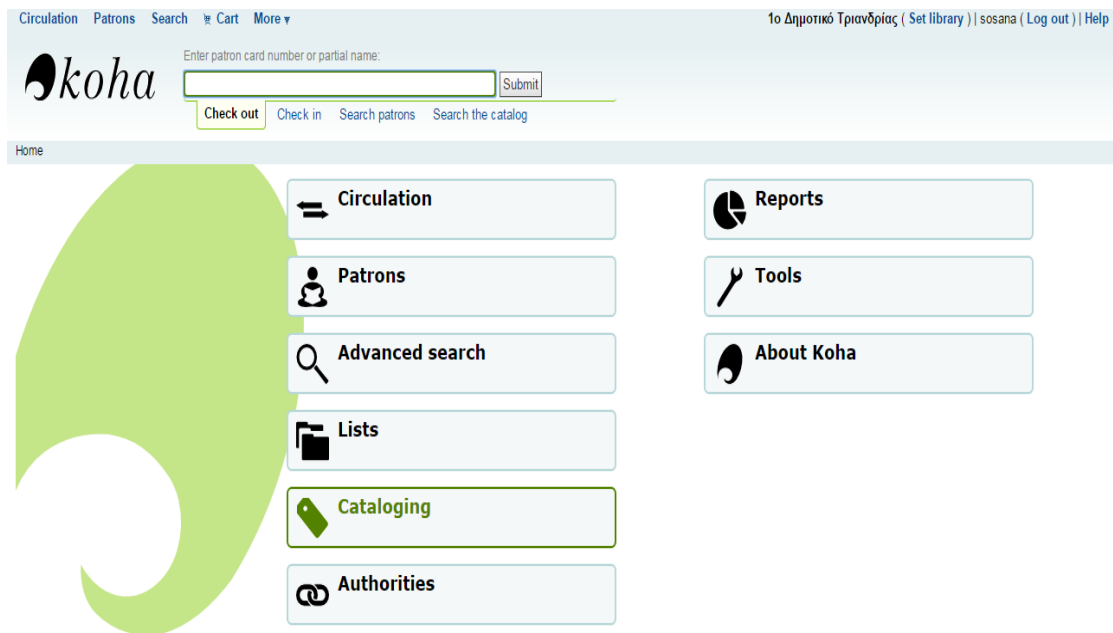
Circulation Patrons Search Cart More ▾

1ο Δημοτικό Τριανδρίας ( Set library ) | sosana ( Log out ) | Help

koha

Enter patron card number or partial name:

Submit

Check out Check in Search patrons Search the catalog

Home

Circulation

Patrons

Advanced search

Lists

Cataloging

Authorities

Reports

Tools

About Koha